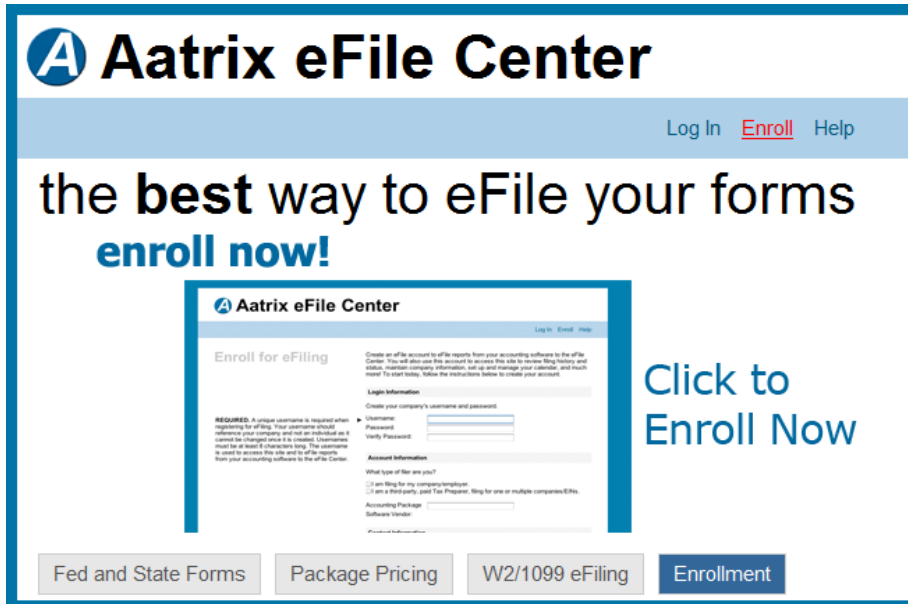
Aatrix eFile Center

Log In Enroll Help

the **best** way to eFile your forms

enroll now!

Aatrix eFile Center

Log In Enroll Help

Enroll for eFiling

Create an eFile account to eFile reports from your accounting software to the eFile Center. You will also use this account to access this site to review filing history and status, maintain company information, set up and manage your calendar, and much more! To start today, follow the instructions below to create your account.

Login Information

Create your company's username and password.

REQUIRED. A unique username is required when registering for eFiling. Your username should reference your company and not an individual as it cannot be changed once it is created. Usernames must be at least 8 characters long. The username is used to access this site and to eFile reports from your accounting software to the eFile Center.

Username:
Password:
Verify Password:

Account Information

What type of filer are you?

I am filing for my company/employer.
I am a third-party, paid Tax Preparer, filing for one or multiple companies/EINs.

Accounting Package
Software Vendor:

Contact Information

Click to Enroll Now

Fed and State Forms | Package Pricing | W2/1099 eFiling | Enrollment